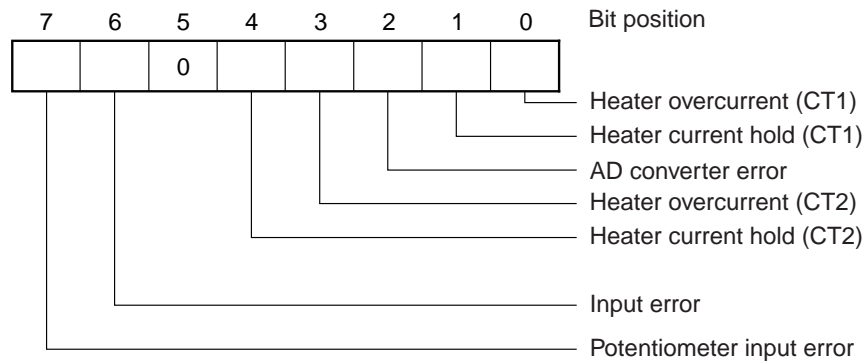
7 6 5 4 3 2 1 0 Bit position

| | | | | | | | |
|---|---|---|---|---|---|---|---|
| | | 0 | | | | | |

Heater overcurrent (CT1)
Heater current hold (CT1)
AD converter error
Heater overcurrent (CT2)
Heater current hold (CT2)
Input error
Potentiometer input error